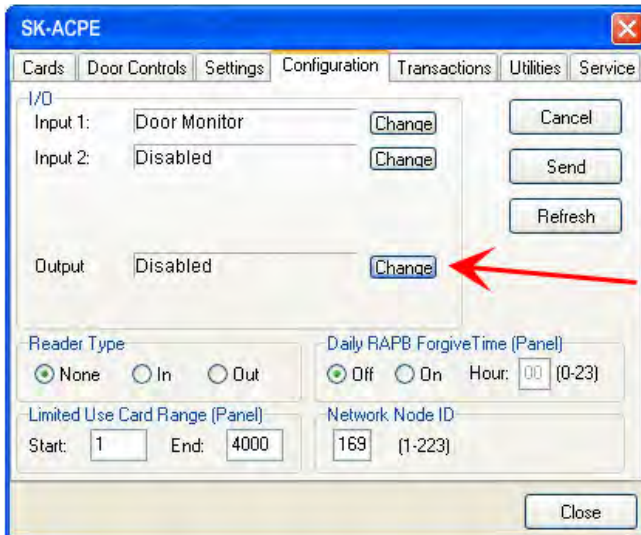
SK-ACPE

Cards | Door Controls | Settings | Configuration | Transactions | Utilities | Service

I/O

Input 1: Door Monitor Change

Input 2: Disabled Change

Output Disabled Change

Cancel

Send

Refresh

Reader Type

None In Out

Daily RAPB ForgiveTime (Panel)

Off On Hour: 00 (0-23)

Limited Use Card Range (Panel)

Start: 1 End: 4000

Network Node ID

169 (1-223)

Close